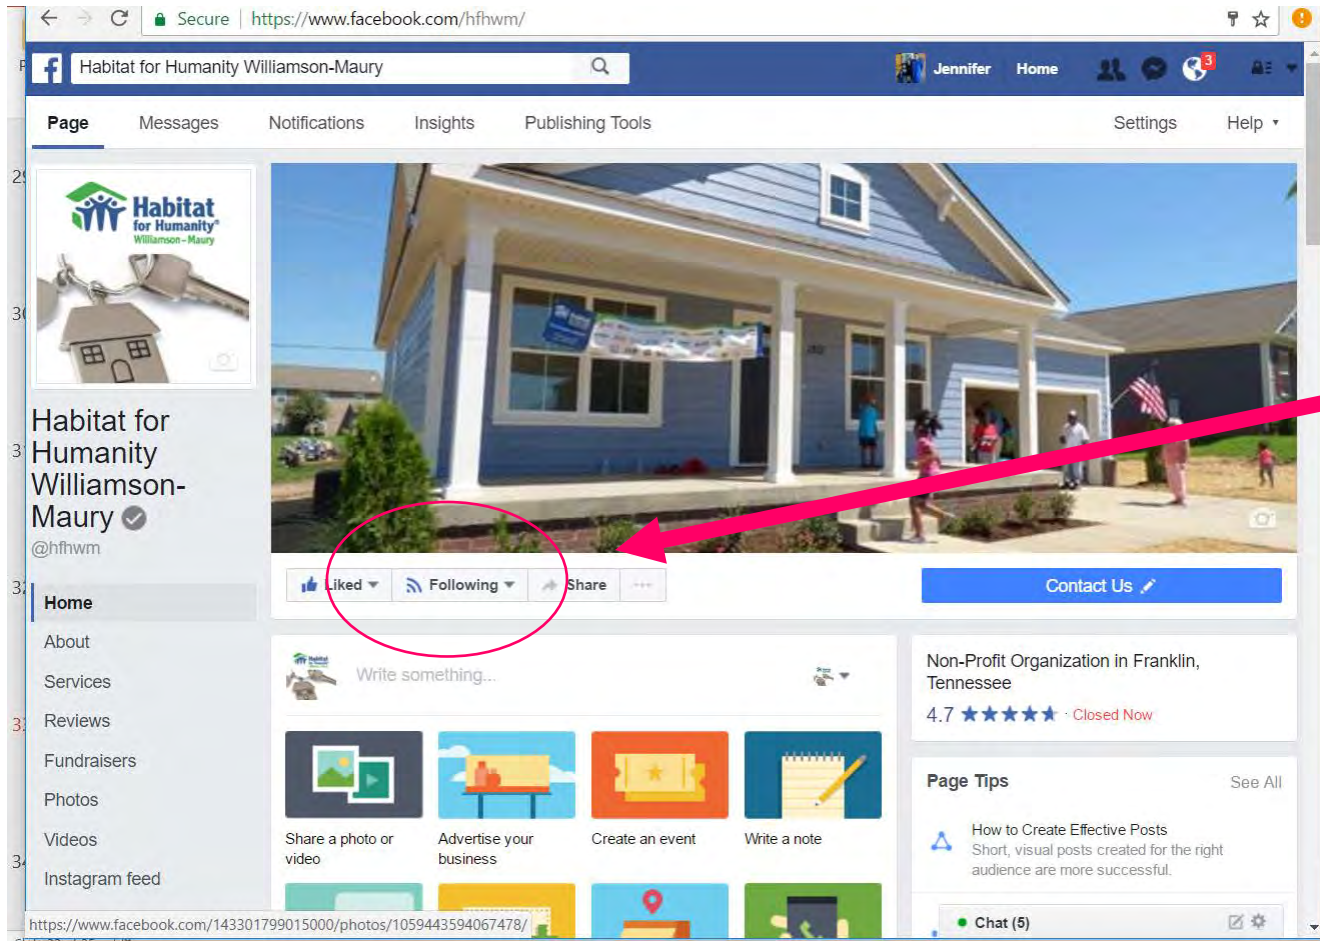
Secure | https://www.facebook.com/hfhwm/

Habitat for Humanity Williamson-Maury

Jennifer Home 3

Page Messages Notifications Insights Publishing Tools Settings Help

Habitat for Humanity Williamson-Maury

Habitat for Humanity Williamson-Maury

@hfhwm

Home
About
Services
Reviews
Fundraisers
Photos
Videos
Instagram feed

Liked Following Share ···

Contact Us

Write something...

Share a photo or video
Advertise your business
Create an event
Write a note

Non-Profit Organization in Franklin, Tennessee
4.7 ★★★★★ · Closed Now

Page Tips See All

How to Create Effective Posts
Short, visual posts created for the right audience are more successful.

Chat (5)

https://www.facebook.com/143301799015000/photos/1059443594067478/